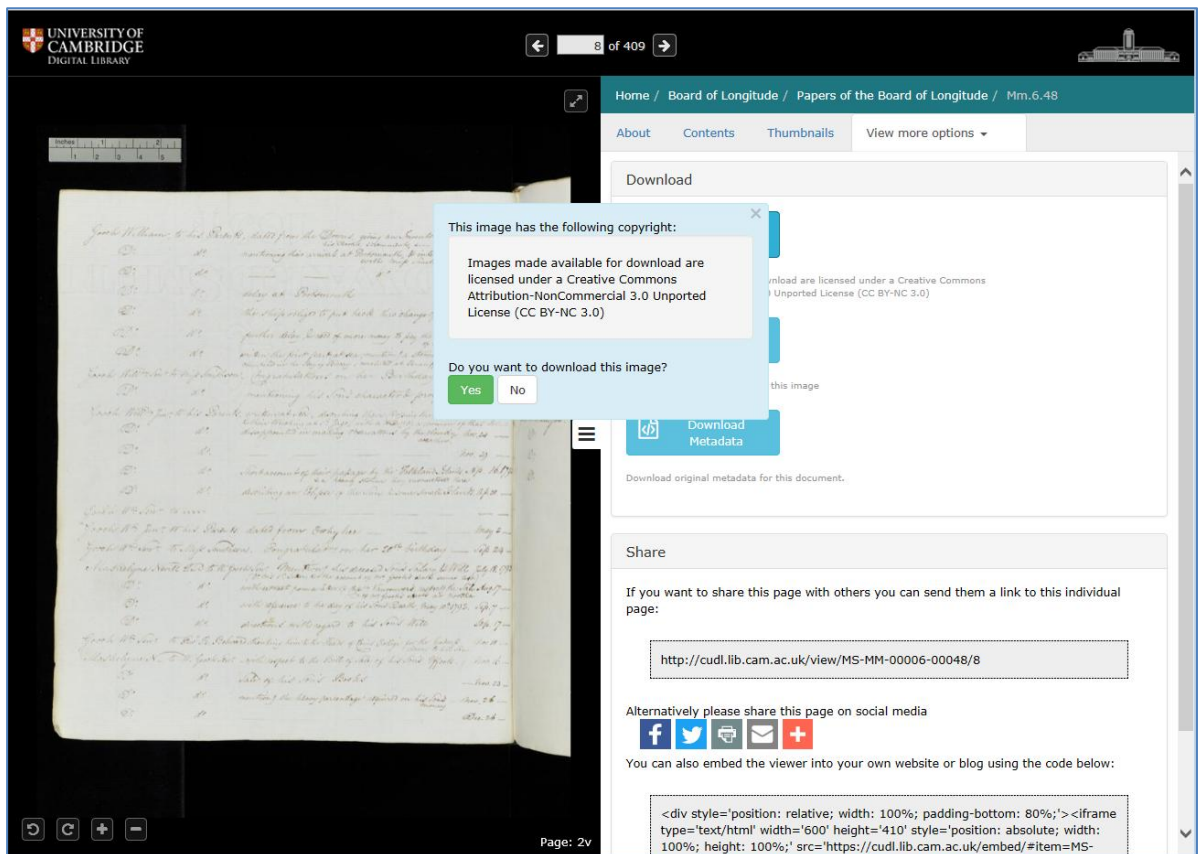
UNIVERSITY OF CAMBRIDGE DIGITAL LIBRARY

8 of 409

Home / Board of Longitude / Papers of the Board of Longitude / Mm.6.48

About Contents Thumbnails View more options

Download

This image has the following copyright:

Images made available for download are licensed under a Creative Commons Attribution-NonCommercial 3.0 Unported License (CC BY-NC 3.0)

Do you want to download this image?

Yes No

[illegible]wnload are licensed under a Creative Commons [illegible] Unported License (CC BY-NC 3.0)

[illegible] this image

Download Metadata

Download original metadata for this document.

Share

If you want to share this page with others you can send them a link to this individual page:

http://cudl.lib.cam.ac.uk/view/MS-MM-00006-00048/8

Alternatively please share this page on social media

You can also embed the viewer into your own website or blog using the code below:

<div style='position: relative; width: 100%; padding-bottom: 80%;'><iframe type='text/html' width='600' height='410' style='position: absolute; width: 100%; height: 100%;' src='https://cudl.lib.cam.ac.uk/embed/#item=MS-

Inches 1 2 3 4 5

Page: 2v

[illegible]